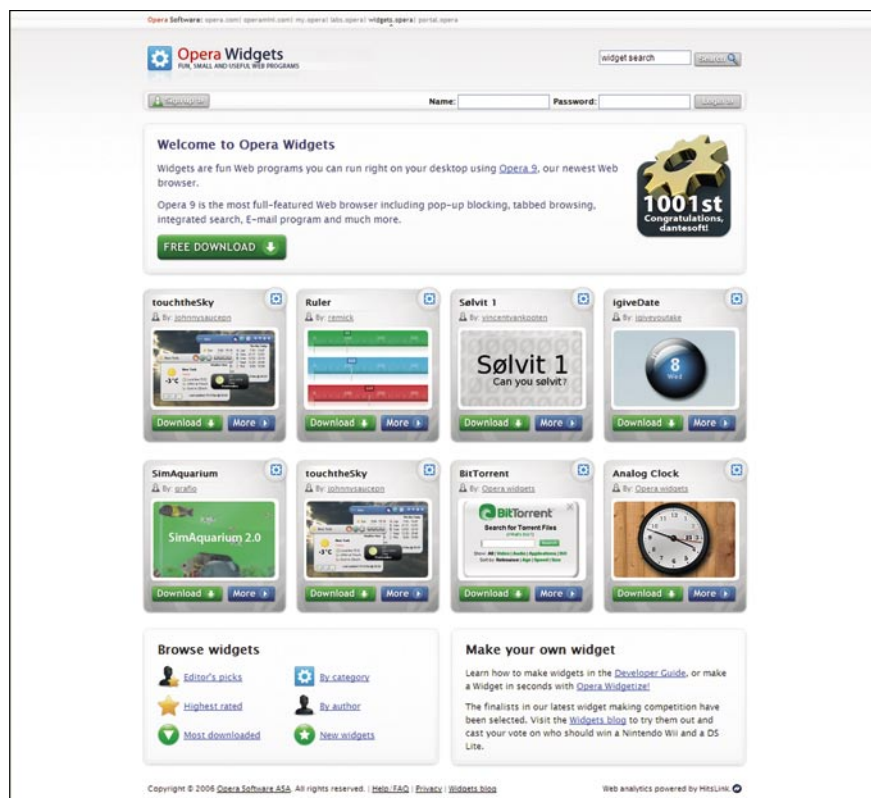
Opera Software: opera.com | operamini.com | my.opera | labs.opera | widgets.opera | portal.opera

Opera Widgets
FUN, SMALL AND USEFUL WEB PROGRAMS

widget search Search

Sign up

Name: Password: Log in

Welcome to Opera Widgets

Widgets are fun Web programs you can run right on your desktop using Opera 9, our newest Web browser.

Opera 9 is the most full-featured Web browser including pop-up blocking, tabbed browsing, integrated search, E-mail program and much more.

FREE DOWNLOAD

1001st
Congratulations, dantesoft!

touchtheSky
By: johnnysaucepn
-3°C
Download More

Ruler
By: remick
Download More

Sølvit 1
By: vincentvankooten
Sølvit 1
Can you sølvit?
Download More

igiveDate
By: igiveyoutake
8
Wed
Download More

SimAquarium
By: grafio
SimAquarium 2.0
Download More

touchtheSky
By: johnnysaucepn
-3°C
Download More

BitTorrent
By: Opera widgets
BitTorrent
Search for Torrent Files
Download More

Analog Clock
By: Opera widgets
Download More

Browse widgets

Editor's picks
By category
Highest rated
By author
Most downloaded
New widgets

Make your own widget

Learn how to make widgets in the Developer Guide, or make a Widget in seconds with Opera Widgetize!

The finalists in our latest widget making competition have been selected. Visit the Widgets blog to try them out and cast your vote on who should win a Nintendo Wii and a DS Lite.

Copyright © 2006 Opera Software ASA. All rights reserved. | Help/FAQ | Privacy | Widgets blog

Web analytics powered by HitsLink